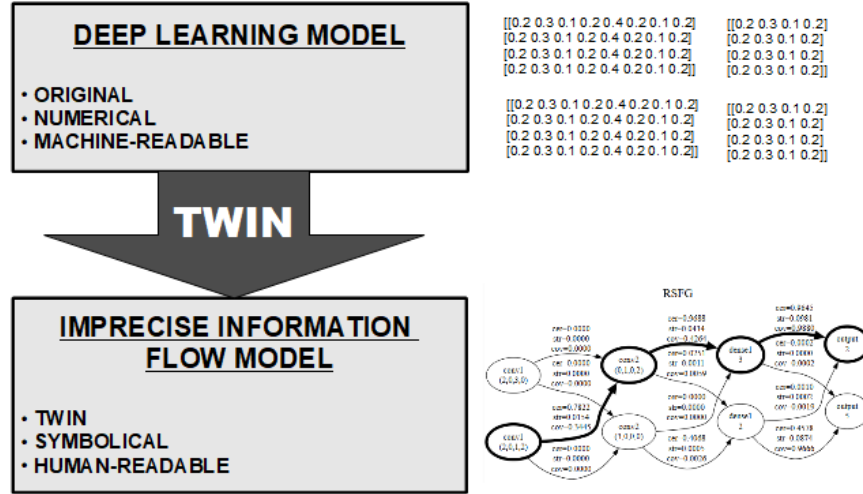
DEEP LEARNING MODEL

• ORIGINAL
• NUMERICAL
• MACHINE-READABLE

[[0.2 0.3 0.1 0.2 0.4 0.2 0.1 0.2]
[0.2 0.3 0.1 0.2 0.4 0.2 0.1 0.2]
[0.2 0.3 0.1 0.2 0.4 0.2 0.1 0.2]
[0.2 0.3 0.1 0.2 0.4 0.2 0.1 0.2]]

[[0.2 0.3 0.1 0.2]
[0.2 0.3 0.1 0.2]
[0.2 0.3 0.1 0.2]
[0.2 0.3 0.1 0.2]]

[[0.2 0.3 0.1 0.2 0.4 0.2 0.1 0.2]
[0.2 0.3 0.1 0.2 0.4 0.2 0.1 0.2]
[0.2 0.3 0.1 0.2 0.4 0.2 0.1 0.2]
[0.2 0.3 0.1 0.2 0.4 0.2 0.1 0.2]]

[[0.2 0.3 0.1 0.2]
[0.2 0.3 0.1 0.2]
[0.2 0.3 0.1 0.2]
[0.2 0.3 0.1 0.2]]

TWIN

IMPRECISE INFORMATION FLOW MODEL

• TWIN
• SYMBOLICAL
• HUMAN-READABLE

RSFG

conv1 (2,0,3,0)
conv1 (2,0,1,2)
conv2 (0,1,0,2)
conv2 (1,0,0,0)
dense1 1
dense1 2
output 2
output 1

cer=0.0000 str=0.0000 cov=0.0000
str=0.0000 cov=0.0000
cer=0.7822 str=0.0114 cov=0.3445
cer=0.0000 str=0.0000 cov=0.0000
cer=0.9688 str=0.0414 cov=0.4269
cer=0.0717 str=0.0011 cov=0.0019
cer=0.0000 str=0.0000 cov=0.0000
cer=0.4988 str=0.0006 cov=0.0006
cer=0.9843 str=0.0981 cov=0.9880
cer=0.0002 str=0.0000 cov=0.0002
cer=0.0010 str=0.0007 cov=0.0019
cer=0.4518 str=0.0874 cov=0.9888